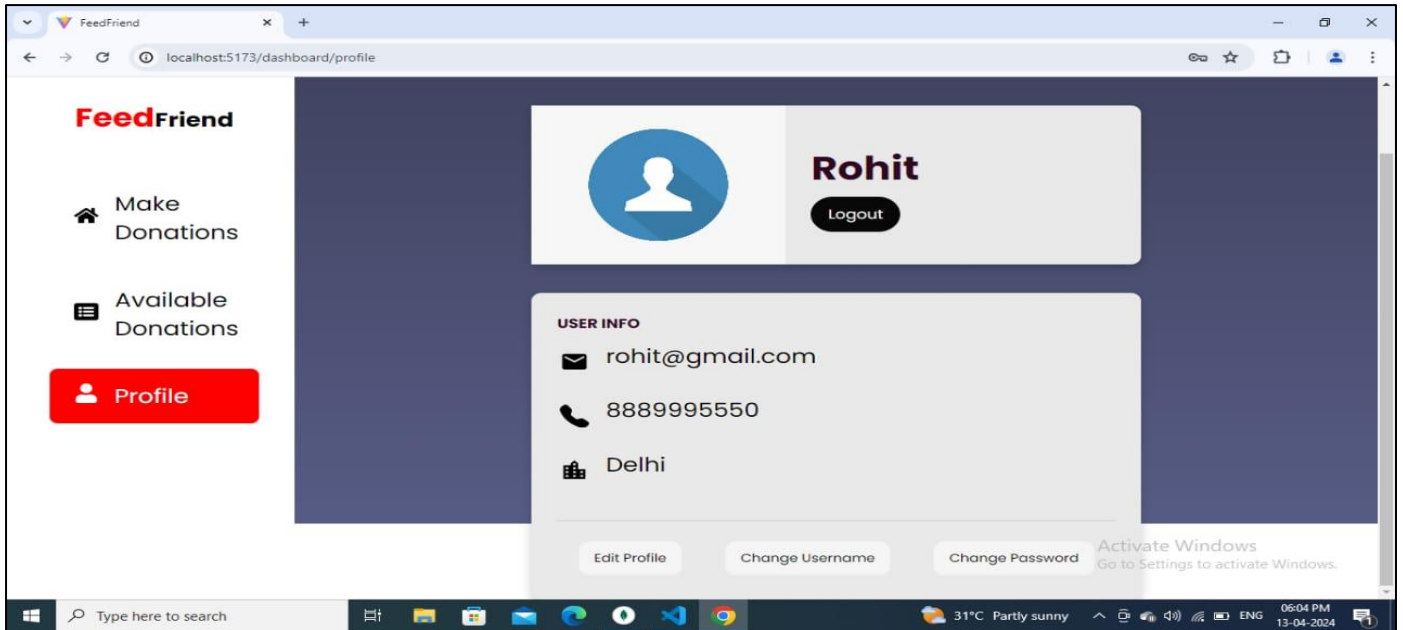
FeedFriend
localhost:5173/dashboard/profile

FeedFriend

Make Donations

Available Donations

Profile

Rohit
Logout

USER INFO
rohit@gmail.com
8889995550
Delhi

Edit Profile
Change Username
Change Password

Activate Windows
Go to Settings to activate Windows.

Type here to search
31°C Partly sunny
ENG
06:04 PM
13-04-2024